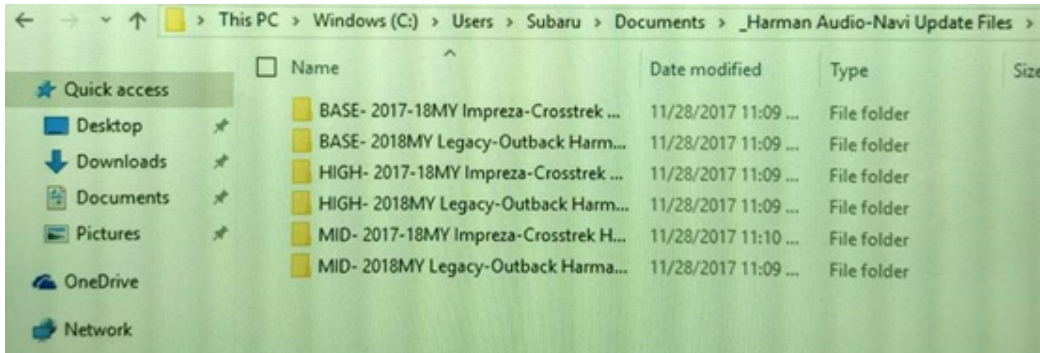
This PC > Windows (C:) > Users > Subaru > Documents > _Harman Audio-Navi Update Files >

Quick access
Desktop
Downloads
Documents
Pictures
OneDrive
Network

| Name | Date modified | Type | Size |
|---|---|---|---|
| BASE- 2017-18MY Impreza-Crosstrek ... | 11/28/2017 11:09 ... | File folder | |
| BASE- 2018MY Legacy-Outback Harm... | 11/28/2017 11:09 ... | File folder | |
| HIGH- 2017-18MY Impreza-Crosstrek ... | 11/28/2017 11:09 ... | File folder | |
| HIGH- 2018MY Legacy-Outback Harm... | 11/28/2017 11:09 ... | File folder | |
| MID- 2017-18MY Impreza-Crosstrek H... | 11/28/2017 11:10 ... | File folder | |
| MID- 2018MY Legacy-Outback Harma... | 11/28/2017 11:09 ... | File folder | |